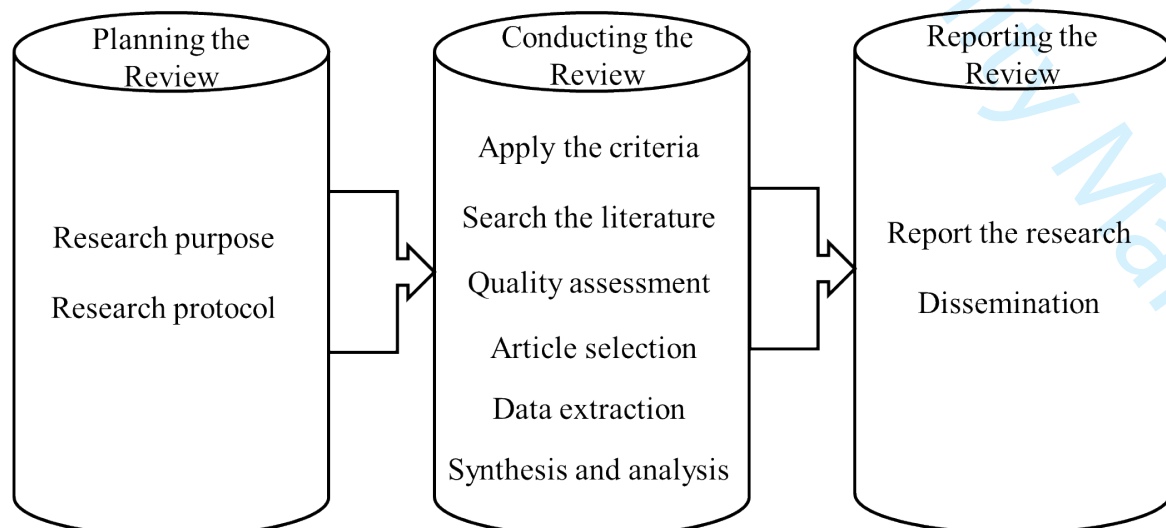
Planning the Review

Research purpose

Research protocol

Conducting the Review

Apply the criteria

Search the literature

Quality assessment

Article selection

Data extraction

Synthesis and analysis

Reporting the Review

Report the research

Dissemination